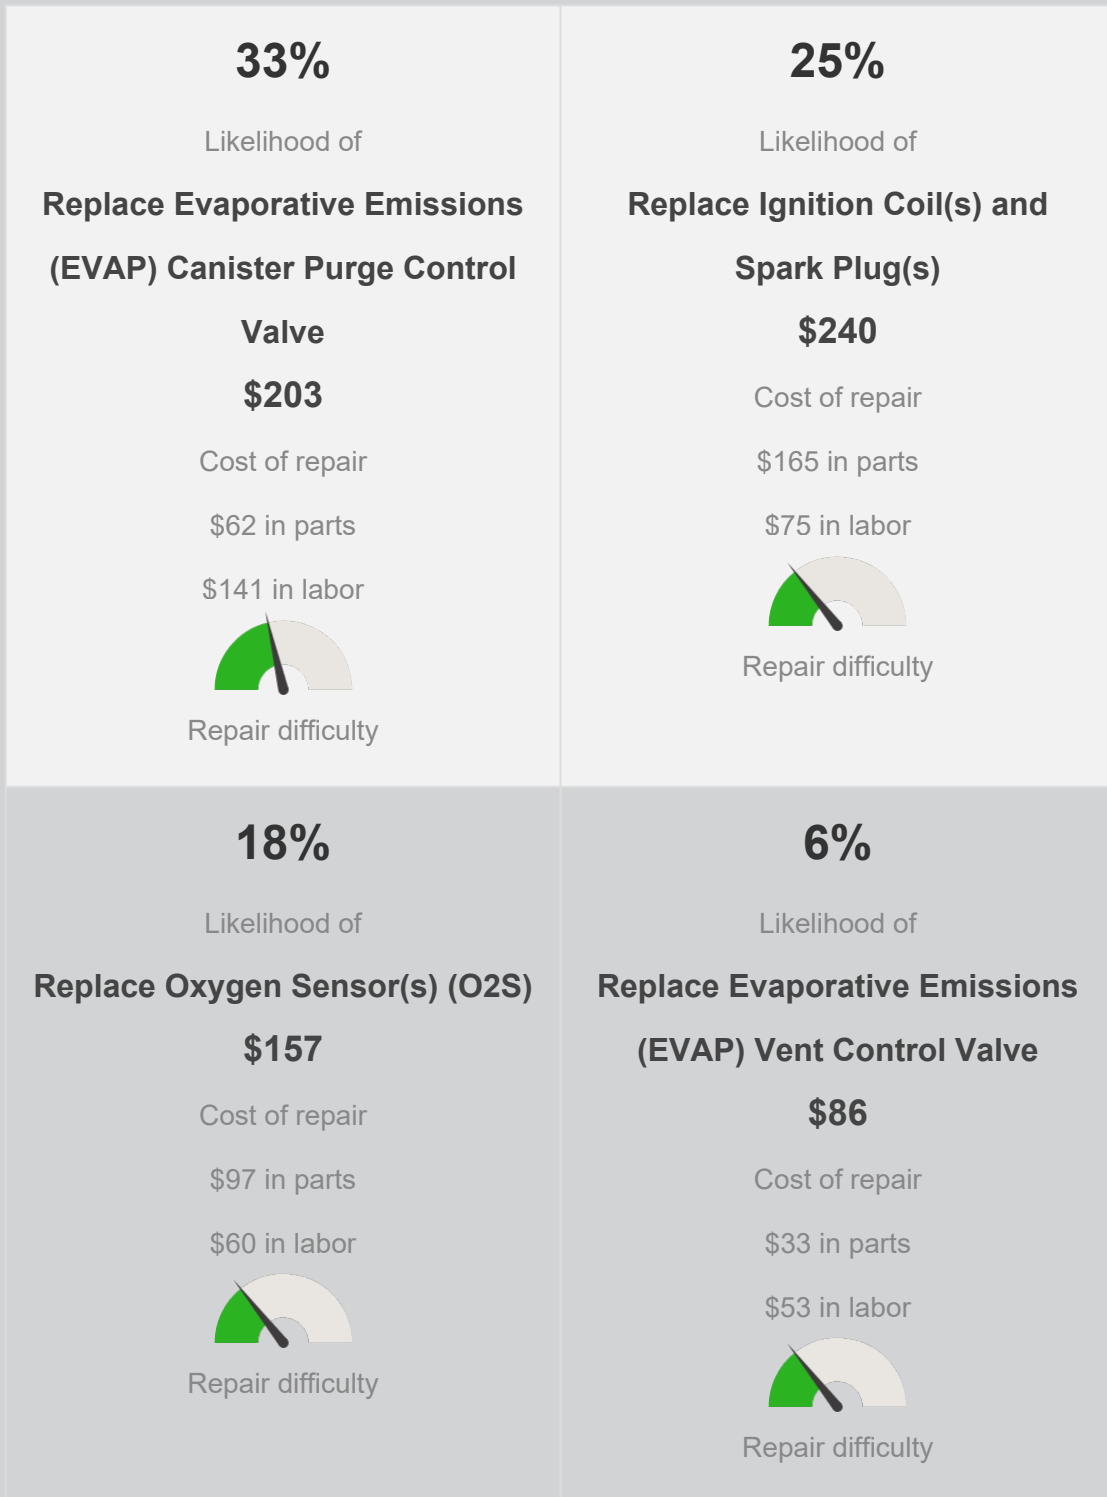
33%

Likelihood of

Replace Evaporative Emissions (EVAP) Canister Purge Control Valve

$203

Cost of repair

$62 in parts

$141 in labor

Repair difficulty

25%

Likelihood of

Replace Ignition Coil(s) and Spark Plug(s)

$240

Cost of repair

$165 in parts

$75 in labor

Repair difficulty

18%

Likelihood of

Replace Oxygen Sensor(s) (O2S)

$157

Cost of repair

$97 in parts

$60 in labor

Repair difficulty

6%

Likelihood of

Replace Evaporative Emissions (EVAP) Vent Control Valve

$86

Cost of repair

$33 in parts

$53 in labor

Repair difficulty